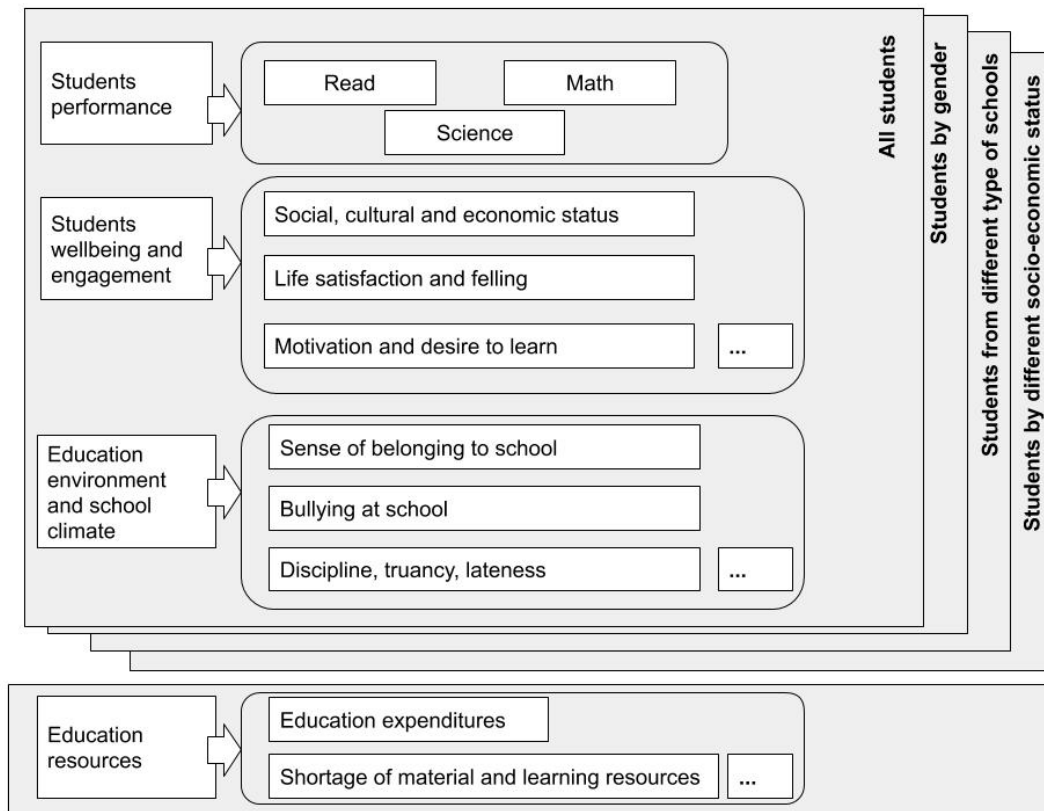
Students performance

Read

Math

Science

Students wellbeing and engagement

Social, cultural and economic status

Life satisfaction and felling

Motivation and desire to learn

...

Education environment and school climate

Sense of belonging to school

Bullying at school

Discipline, truancy, lateness

...

All students

Students by gender

Students from different type of schools

Students by different socio-economic status

Education resources

Education expenditures

Shortage of material and learning resources

...